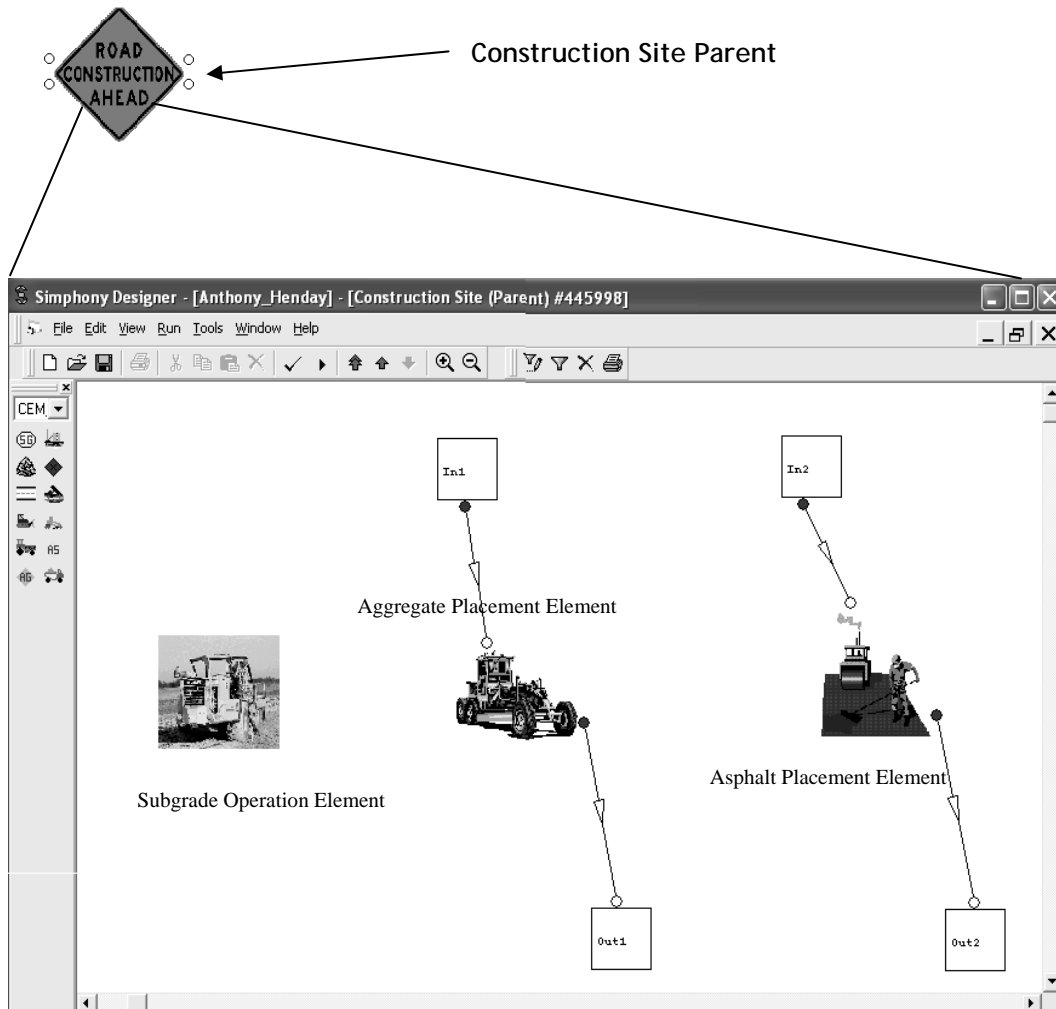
ROAD CONSTRUCTION AHEAD

Construction Site Parent

Simphony Designer - [Anthony_Henday] - [Construction Site (Parent) #445998]

File Edit View Run Tools Window Help

CEM

SG

AS

AG

In1

In2

Aggregate Placement Element

Subgrade Operation Element

Asphalt Placement Element

Out1

Out2